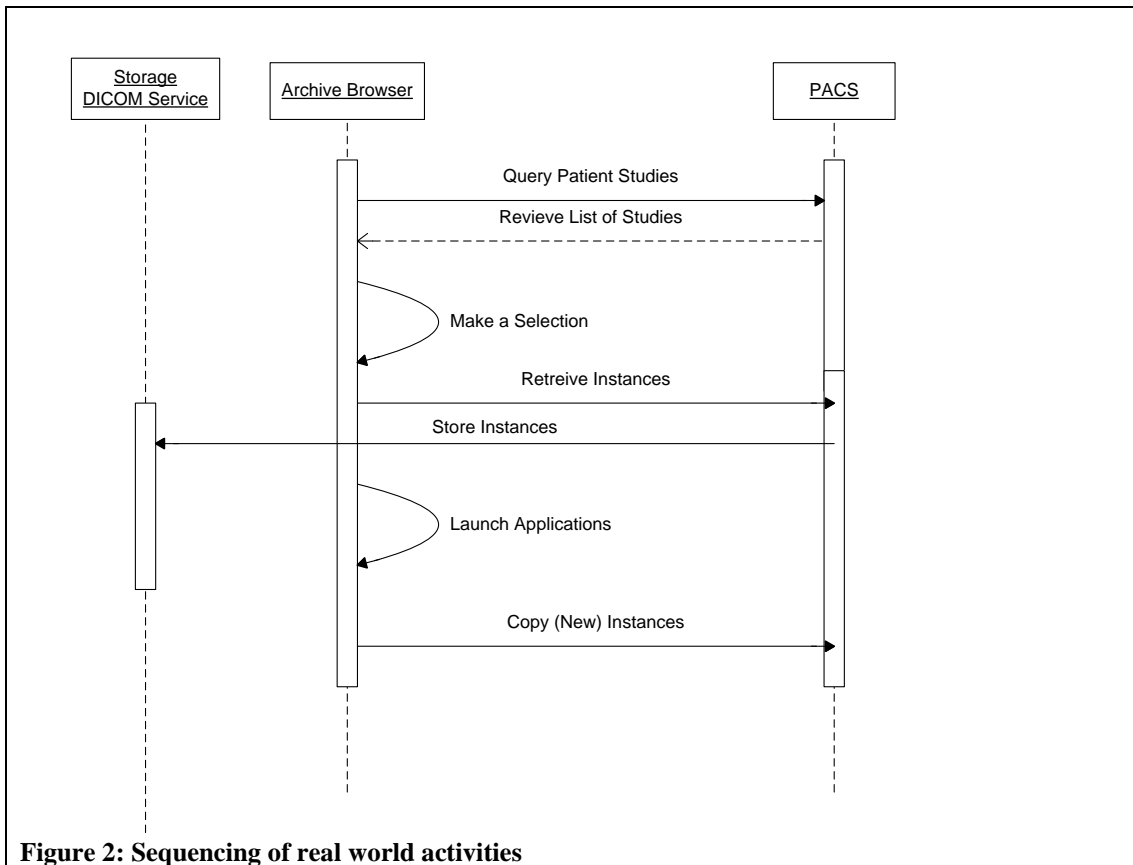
Storage DICOM Service

Archive Browser

PACS

Query Patient Studies

Revieve List of Studies

Make a Selection

Retreive Instances

Store Instances

Launch Applications

Copy (New) Instances

**Figure 2: Sequencing of real world activities**